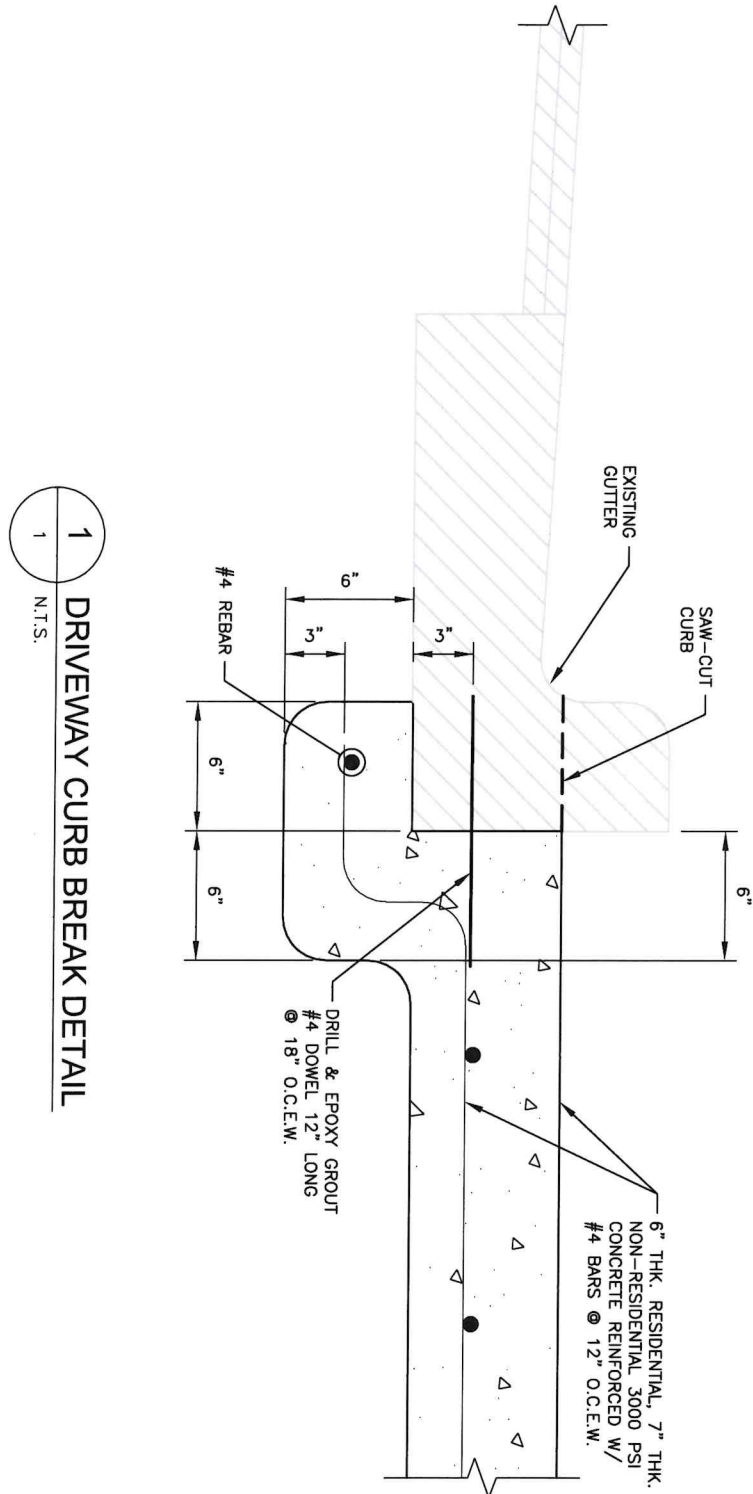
EXISTING GUTTER

SAW-CUT CURB

6"

3"

3"

6"

#4 REBAR

6"

6"

6"

DRILL & EPOXY GROUT #4 DOWEL 12" LONG @ 18" O.C.E.W.

6" THK. RESIDENTIAL, 7" THK. NON-RESIDENTIAL 3000 PSI CONCRETE REINFORCED W/ #4 BARS @ 12" O.C.E.W.

1
1
DRIVEWAY CURB BREAK DETAIL
N.T.S.